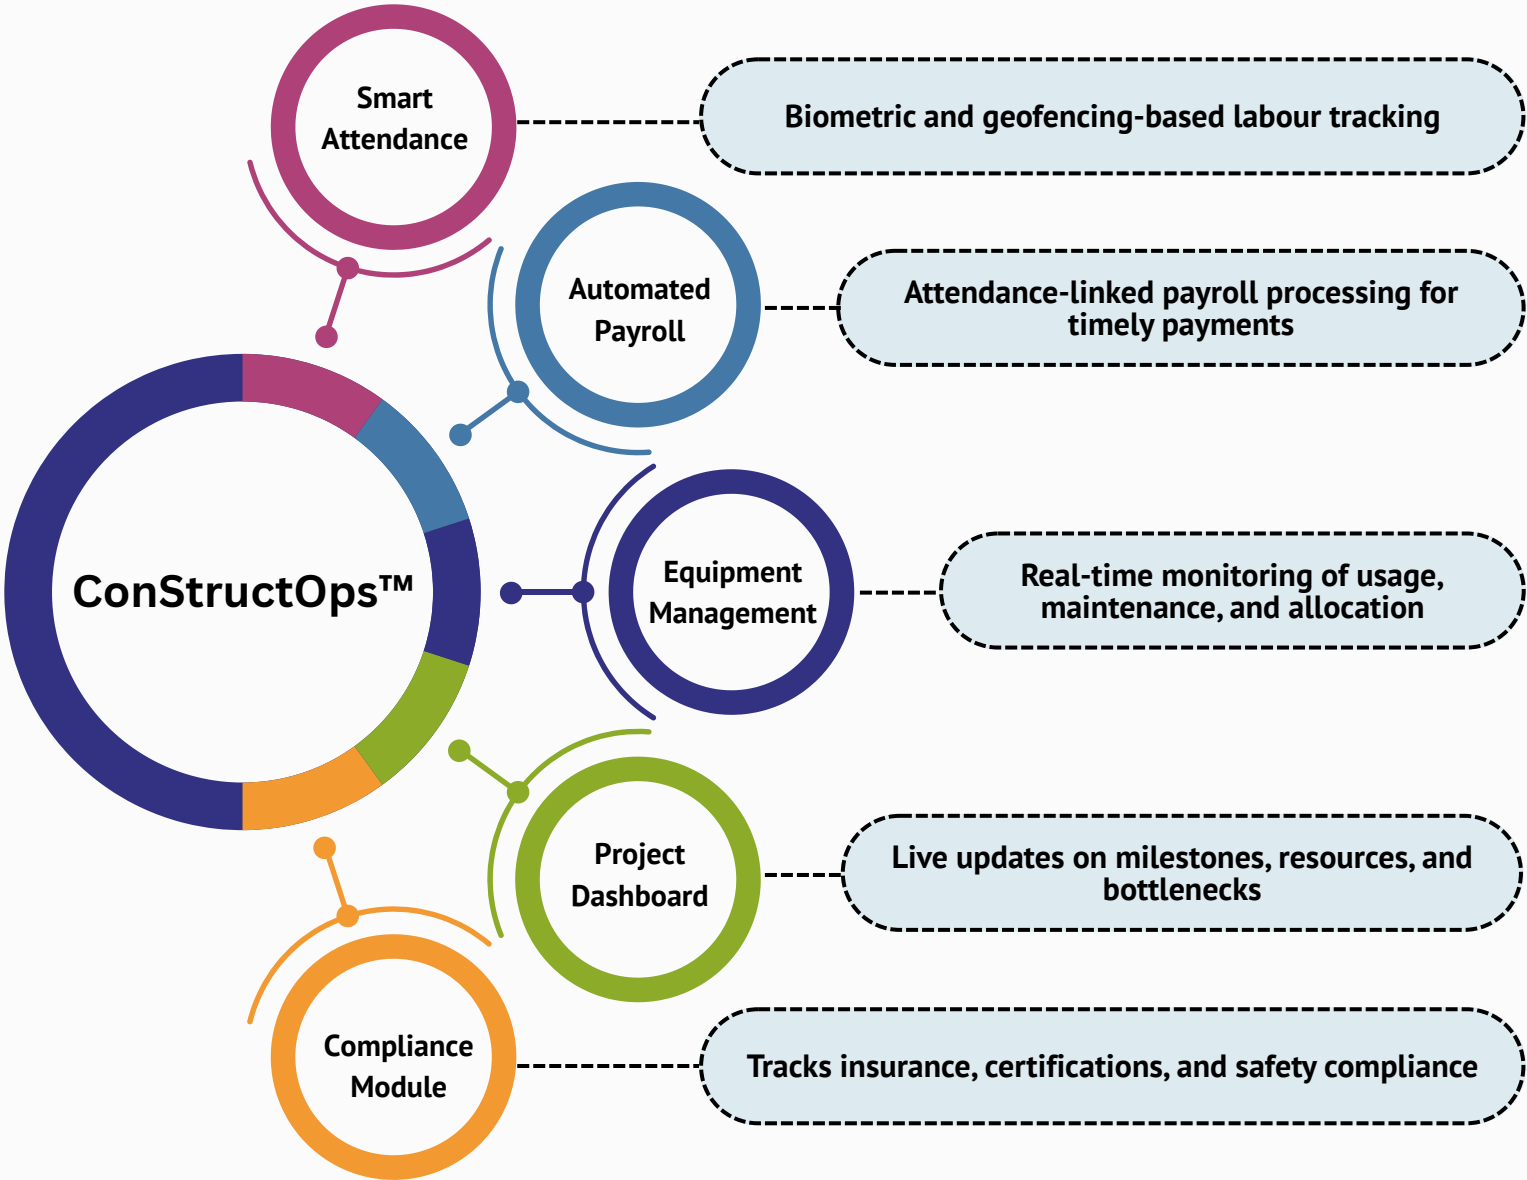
ConStructOps™

Smart Attendance

Biometric and geofencing-based labour tracking

Automated Payroll

Attendance-linked payroll processing for timely payments

Equipment Management

Real-time monitoring of usage, maintenance, and allocation

Project Dashboard

Live updates on milestones, resources, and bottlenecks

Compliance Module

Tracks insurance, certifications, and safety compliance